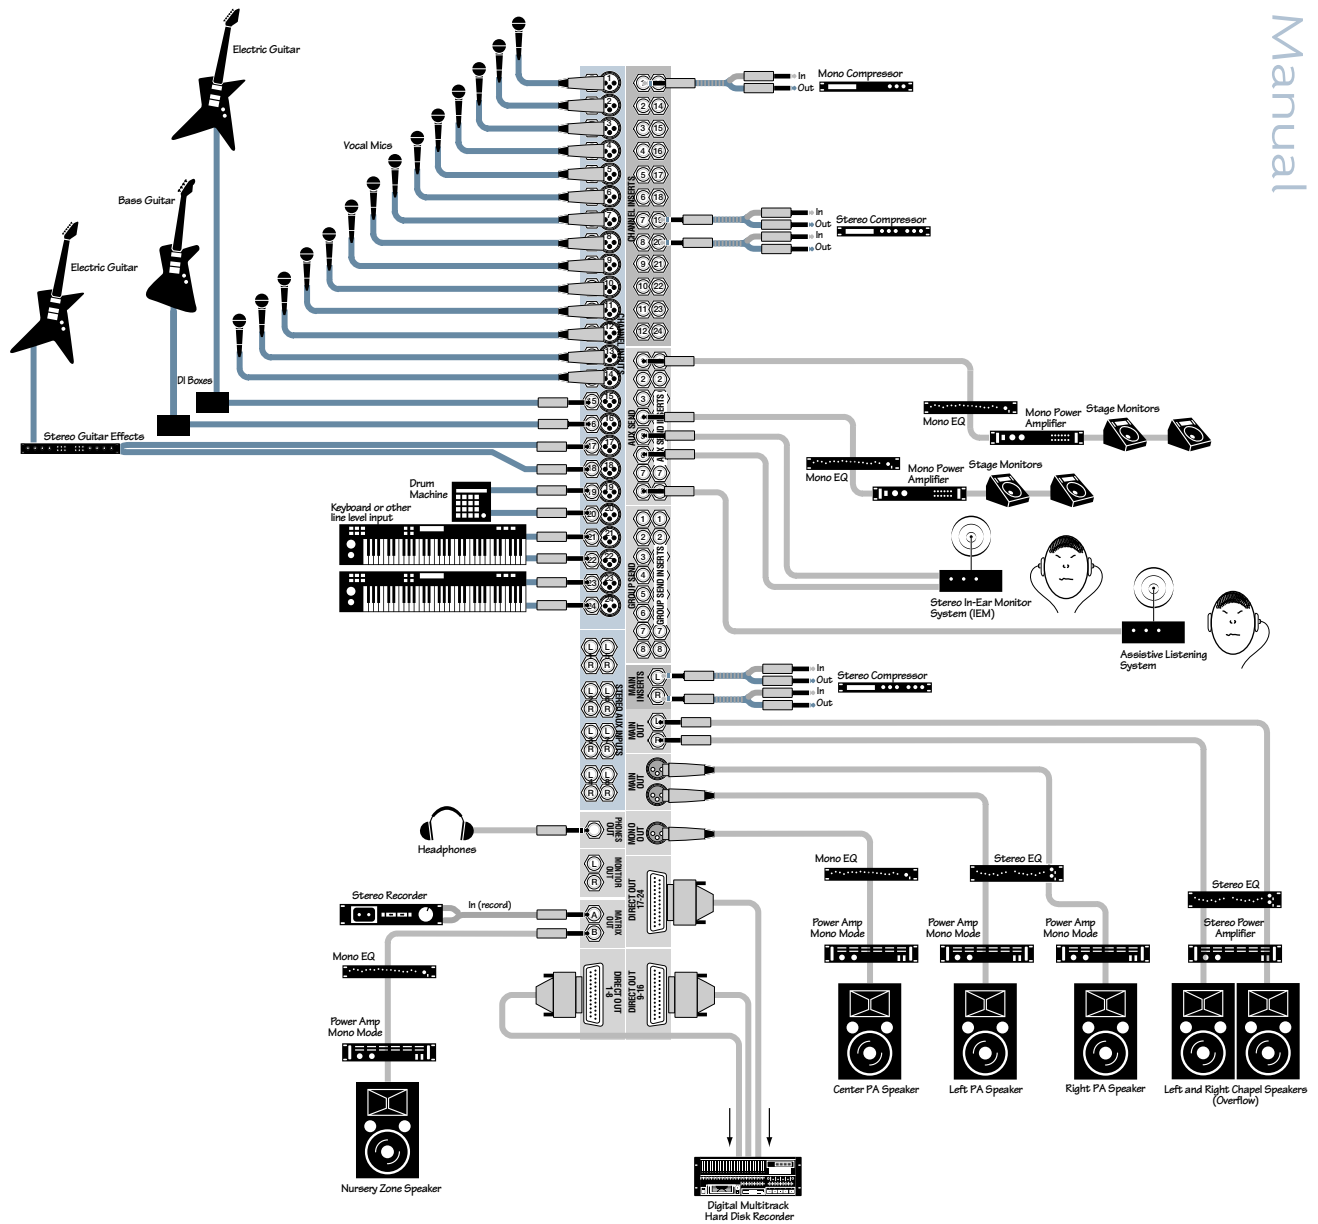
Manual

Electric Guitar

Vocal Mics

Bass Guitar

Electric Guitar

DI Boxes

Stereo Guitar Effects

Drum Machine

Keyboard or other line level input

Mono Compressor

In

Out

Stereo Compressor

In

Out

In

Out

CHANNEL INSERTS

CHANNEL INPUTS

AUX SEND OUTS

GROUP SEND OUTS

Mono EQ

Mono Power Amplifier

Stage Monitors

Mono EQ

Mono Power Amplifier

Stage Monitors

Stereo In-Ear Monitor System (IEM)

Assistive Listening System

STEREO AUX INPUTS

MAIN INSERTS

Stereo Compressor

In

Out

In

Out

MAIN OUT

MAIN OUT

PHONES OUT

MONO OUT

MONITOR OUT

MATRIX OUT

DIRECT OUT 17-24

DIRECT OUT 1-8

DIRECT OUT 9-16

Headphones

Stereo Recorder

In (record)

Mono EQ

Power Amp Mono Mode

Nursery Zone Speaker

Digital Multitrack Hard Disk Recorder

Mono EQ

Power Amp Mono Mode

Center PA Speaker

Stereo EQ

Power Amp Mono Mode

Left PA Speaker

Power Amp Mono Mode

Right PA Speaker

Stereo EQ

Stereo Power Amplifier

Left and Right Chapel Speakers (Overflow)